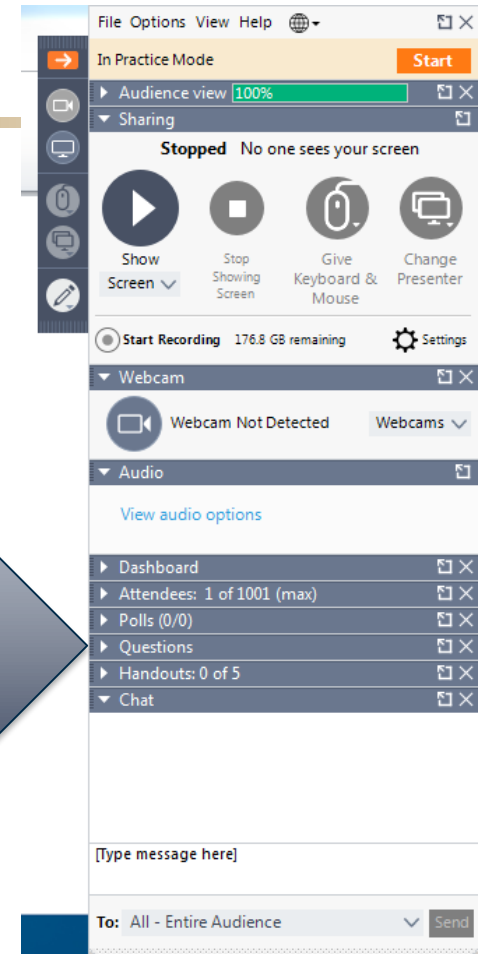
File Options View Help

In Practice Mode Start

Audience view 100%

Sharing

Stopped No one sees your screen

Show Screen

Stop Showing Screen

Give Keyboard & Mouse

Change Presenter

Start Recording 176.8 GB remaining

Settings

Webcam

Webcam Not Detected

Webcams

Audio

View audio options

Dashboard

Attendees: 1 of 1001 (max)

Polls (0/0)

Questions

Handouts: 0 of 5

Chat

[Type message here]

To: All - Entire Audience

Send